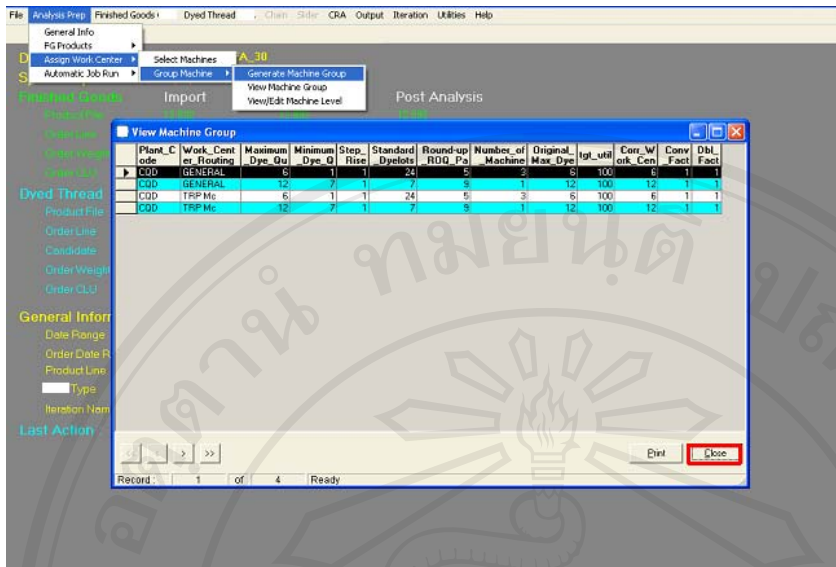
File Analysis Prep Finished Goods Dyed Thread Chain Slider CRA Output Iteration Utilities Help

General Info
FG Products
Assign Work Center
Automatic Job Run

Select Machines
Group Machine

Generate Machine Group
View Machine Group
View/Edit Machine Level

A_30

Finished Goods
Product File
Order Line
Order Weight
Order CLU

Import

Post Analysis

Dyed Thread
Product File
Order Line
Candidate
Order Weight
Order CLU

General Infor
Date Range
Order Date R
Product Line
Type
Iteration Nam

Last Action

View Machine Group

| | Plant_Code | Work_Center_Routing | Maximum_Dye_Qu | Minimum_Dye_Q | Step_Rise | Standard_Dyelots | Round-up_ROQ_Pa | Number_of_Machine | Original_Max_Dye | tgt_util | Corr_Work_Cen | Conv_Fact | Dbl_Fact |
|---|---|---|---|---|---|---|---|---|---|---|---|---|---|
| ▶ | CQD | GENERAL | 6 | 1 | 1 | 24 | 5 | 3 | 6 | 100 | 6 | 1 | 1 |
| | CQD | GENERAL | 12 | 7 | 1 | 7 | 9 | 1 | 12 | 100 | 12 | 1 | 1 |
| | CQD | TRP Mc | 6 | 1 | 1 | 24 | 5 | 3 | 6 | 100 | 6 | 1 | 1 |
| | CQD | TRP Mc | 12 | 7 | 1 | 7 | 9 | 1 | 12 | 100 | 12 | 1 | 1 |

> >>

Print Close

Record : 1 of 4 Ready